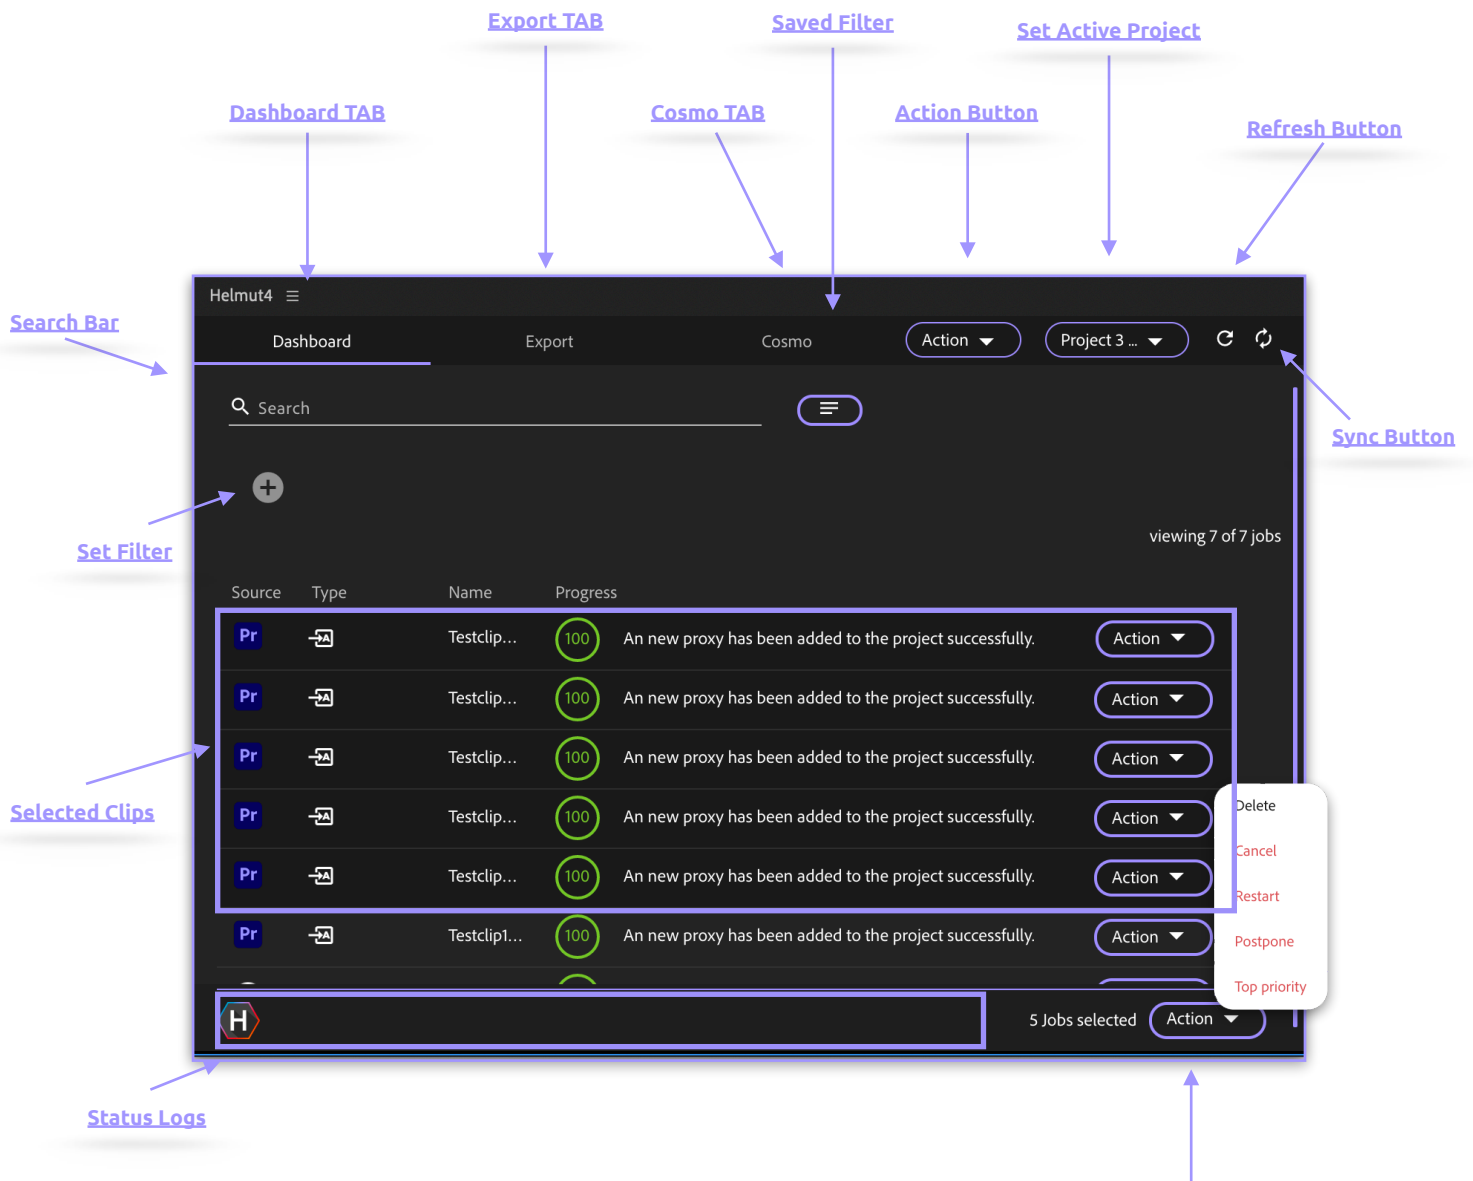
Export TAB

Saved Filter

Set Active Project

Dashboard TAB

Cosmo TAB

Action Button

Refresh Button

Search Bar

Sync Button

Set Filter

Selected Clips

Status Logs

Helmut4 ☰

Dashboard

Export

Cosmo

Action

Project 3 ...

Search

viewing 7 of 7 jobs

| Source | Type | Name | Progress | | |
|---|---|---|---|---|---|
| Pr | | Testclip... | 100 | An new proxy has been added to the project successfully. | Action |
| Pr | | Testclip... | 100 | An new proxy has been added to the project successfully. | Action |
| Pr | | Testclip... | 100 | An new proxy has been added to the project successfully. | Action |
| Pr | | Testclip... | 100 | An new proxy has been added to the project successfully. | Action |
| Pr | | Testclip... | 100 | An new proxy has been added to the project successfully. | Action |
| Pr | | Testclip1... | 100 | An new proxy has been added to the project successfully. | Action |

Delete
Cancel
Restart
Postpone
Top priority

H

5 Jobs selected

Action